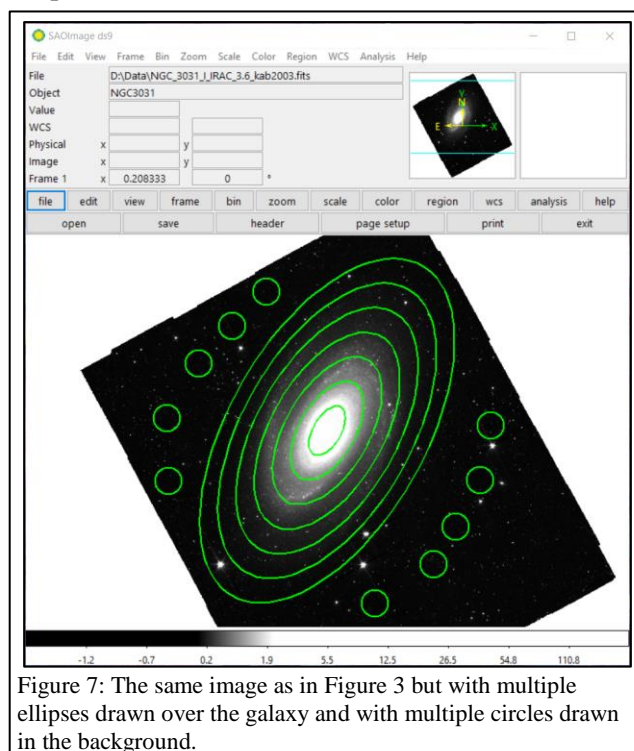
SAOImage ds9

File Edit View Frame Bin Zoom Scale Color Region WCS Analysis Help

| File | D:\Data\NGC_3031_I_IRAC_3.6_kab2003.fits |
|---|---|
| Object | NGC3031 |
| Value | |
| WCS | |
| Physical | x y |
| Image | x y |
| Frame 1 | x 0.208333 0 ° |

Y N E X

file edit view frame bin zoom scale color region wcs analysis help

open save header page setup print exit

-1.2 -0.7 0.2 1.9 5.5 12.5 26.5 54.8 110.8

Figure 7: The same image as in Figure 3 but with multiple ellipses drawn over the galaxy and with multiple circles drawn in the background.